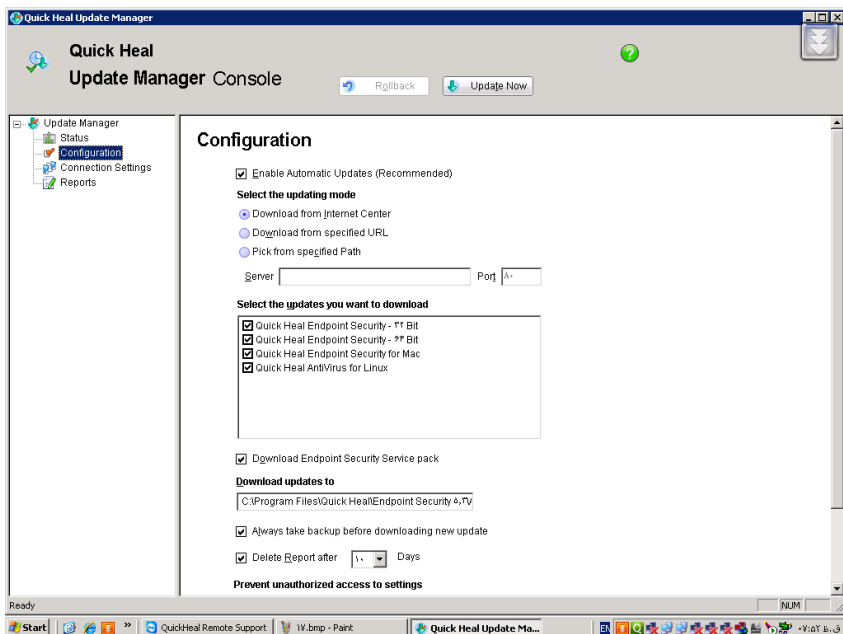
Quick Heal Update Manager

Quick Heal
Update Manager Console

Rollback
Update Now

Update Manager
Status
Configuration
Connection Settings
Reports

Configuration

Enable Automatic Updates (Recommended)

Select the updating mode
Download from Internet Center
Download from specified URL
Pick from specified Path

Server
Port ۸۰

Select the updates you want to download
Quick Heal Endpoint Security - ۳۲ Bit
Quick Heal Endpoint Security - ۶۴ Bit
Quick Heal Endpoint Security for Mac
Quick Heal AntiVirus for Linux

Download Endpoint Security Service pack

Download updates to
C:\Program Files\Quick Heal\Endpoint Security ۵.۳V

Always take backup before downloading new update

Delete Report after ۱۰ Days

Prevent unauthorized access to settings

Ready
NUM

Start
QuickHeal Remote Support
۱۷.bmp - Paint
Quick Heal Update Ma...
EN
۰۷:۵۲ ق.ظ